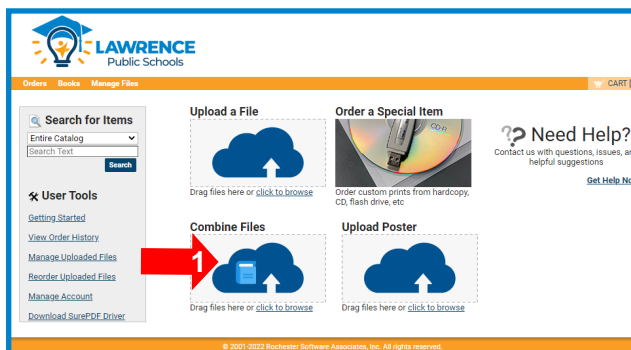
LAWRENCE
Public Schools

Orders Books Manage Files

CART |

Search for Items

Entire Catalog

Search Text

Search

User Tools

Getting Started

View Order History

Manage Uploaded Files

Reorder Uploaded Files

Manage Account

Download SurePDF Driver

Upload a File

Drag files here or click to browse

Order a Special Item

CD-R

Order custom prints from hardcopy, CD, flash drive, etc

Combine Files

1

Drag files here or click to browse

Upload Poster

Drag files here or click to browse

Need Help?

Contact us with questions, issues, a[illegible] helpful suggestions

Get Help No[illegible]

© 2001-2022 Rochester Software Associates, Inc. All rights reserved.